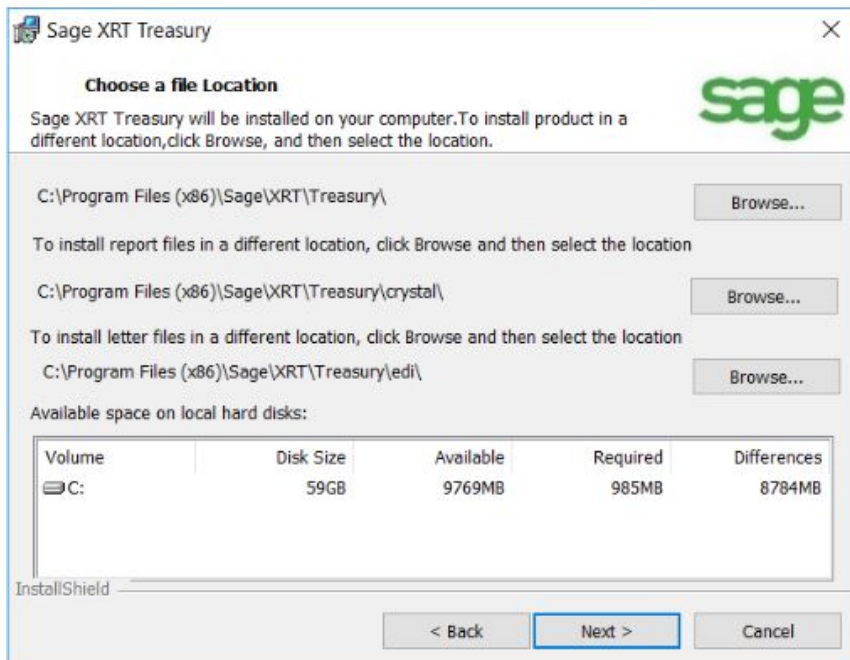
Sage XRT Treasury

Choose a file Location

Sage XRT Treasury will be installed on your computer.To install product in a different location,click Browse, and then select the location.

sage

C:\Program Files (x86)\Sage\XRT\Treasury\

Browse...

To install report files in a different location, click Browse and then select the location

C:\Program Files (x86)\Sage\XRT\Treasury\crystal\

Browse...

To install letter files in a different location, click Browse and then select the location

C:\Program Files (x86)\Sage\XRT\Treasury\edi\

Browse...

Available space on local hard disks:

| Volume | Disk Size | Available | Required | Differences |
|---|---|---|---|---|
| C: | 59GB | 9769MB | 985MB | 8784MB |

InstallShield

< Back

Next >

Cancel